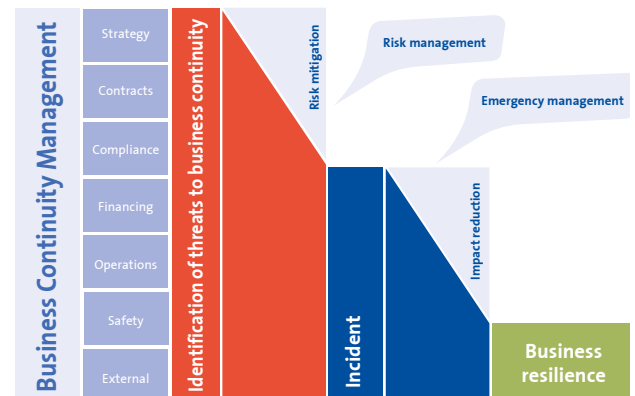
Business Continuity Management

Strategy

Contracts

Compliance

Financing

Operations

Safety

External

Identification of threats to business continuity

Risk mitigation

Risk management

Emergency management

Incident

Impact reduction

Business resilience